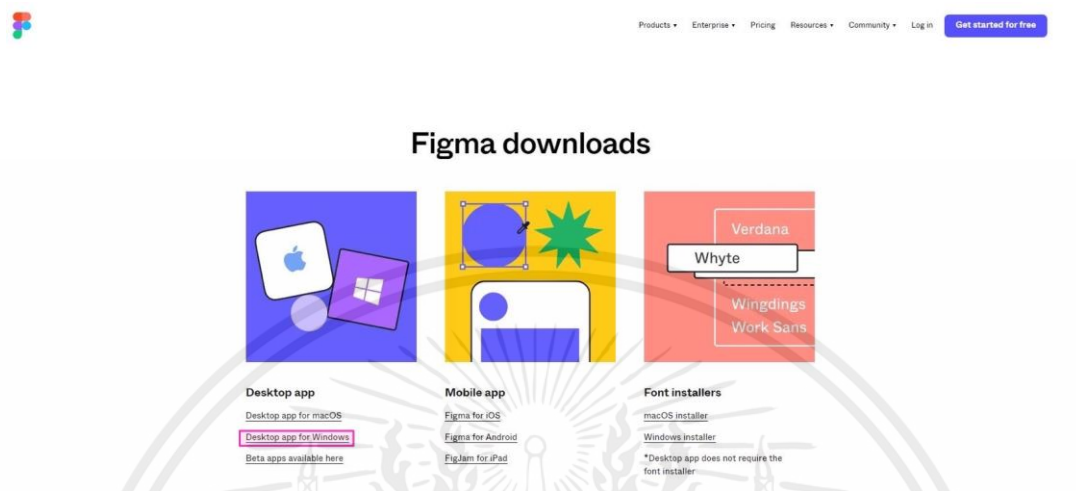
Products ▾ Enterprise ▾ Pricing Resources ▾ Community ▾ Log in Get started for free

Figma downloads

Verdana
Whyte
Wingdings
Work Sans

Desktop app

Desktop app for macOS

Desktop app for Windows

Beta apps available here

Mobile app

Figma for iOS

Figma for Android

FigJam for iPad

Font installers

macOS installer

Windows installer

*Desktop app does not require the font installer